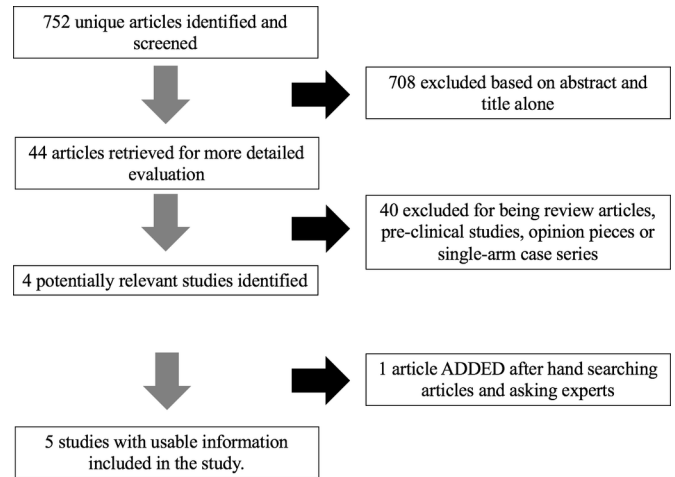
752 unique articles identified and screened

708 excluded based on abstract and title alone

44 articles retrieved for more detailed evaluation

40 excluded for being review articles, pre-clinical studies, opinion pieces or single-arm case series

4 potentially relevant studies identified

1 article ADDED after hand searching articles and asking experts

5 studies with usable information included in the study.